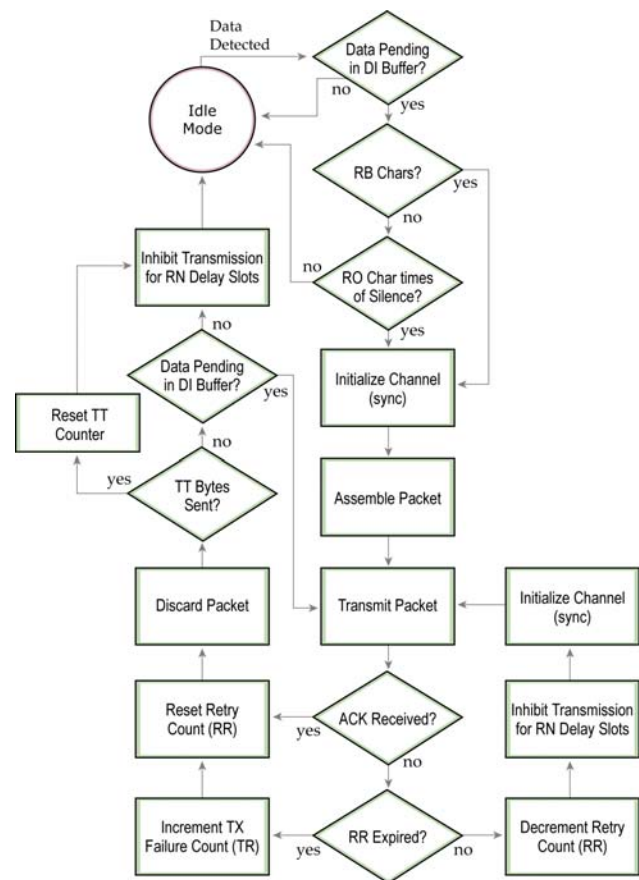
Data Detected

Data Pending in DI Buffer?

no

yes

Idle Mode

RB Chars?

yes

no

Inhibit Transmission for RN Delay Slots

no

RO Char times of Silence?

yes

no

Data Pending in DI Buffer?

yes

Initialize Channel (sync)

Reset TT Counter

no

yes

TT Bytes Sent?

Assemble Packet

Discard Packet

Transmit Packet

Initialize Channel (sync)

Reset Retry Count (RR)

yes

ACK Received?

no

Inhibit Transmission for RN Delay Slots

Increment TX Failure Count (TR)

yes

RR Expired?

no

Decrement Retry Count (RR)